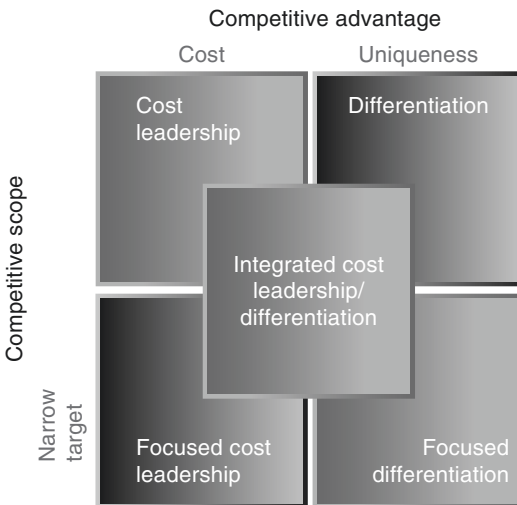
Competitive advantage

Cost

Uniqueness

Competitive scope

Cost leadership

Differentiation

Integrated cost leadership/ differentiation

Narrow target

Focused cost leadership

Focused differentiation